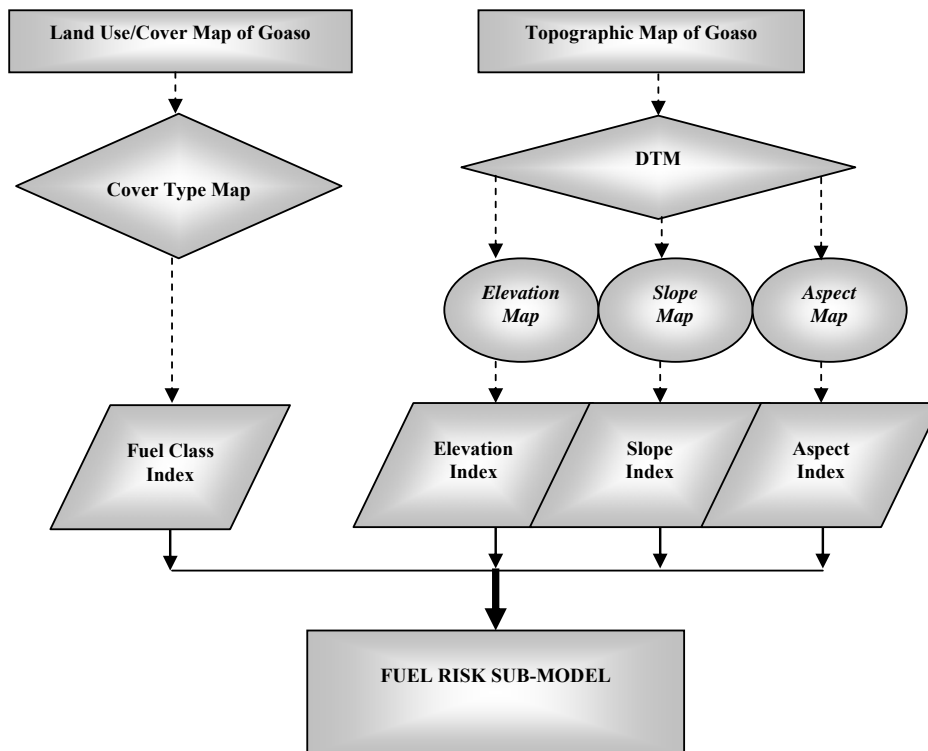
Land Use/Cover Map of Goaso

Topographic Map of Goaso

Cover Type Map

DTM

*Elevation Map*

*Slope Map*

*Aspect Map*

Fuel Class Index

Elevation Index

Slope Index

Aspect Index

FUEL RISK SUB-MODEL